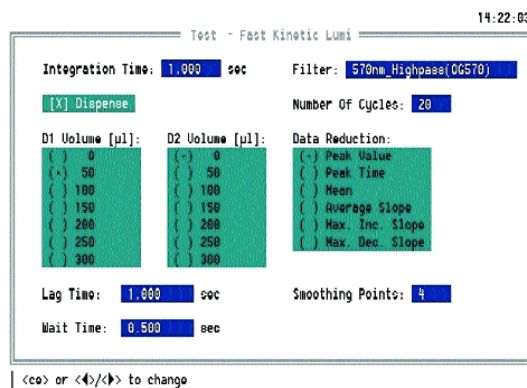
14:22:03

Test - Fast Kinetic Lumi

Integration Time: 1.000 sec

Filter: 570nm_Highpass(OG570)

[X] Dispense

Number Of Cycles: 20

D1 Volume [µl]:
( ) 0
(•) 50
( ) 100
( ) 150
( ) 200
( ) 250
( ) 300

D2 Volume [µl]:
(•) 0
( ) 50
( ) 100
( ) 150
( ) 200
( ) 250
( ) 300

Data Reduction:
(•) Peak Value
( ) Peak Time
( ) Mean
( ) Average Slope
( ) Max. Inc. Slope
( ) Max. Dec. Slope

Lag Time: 1.000 sec

Smoothing Points: 4

Wait Time: 0.500 sec

<co> or <◆/◆> to change